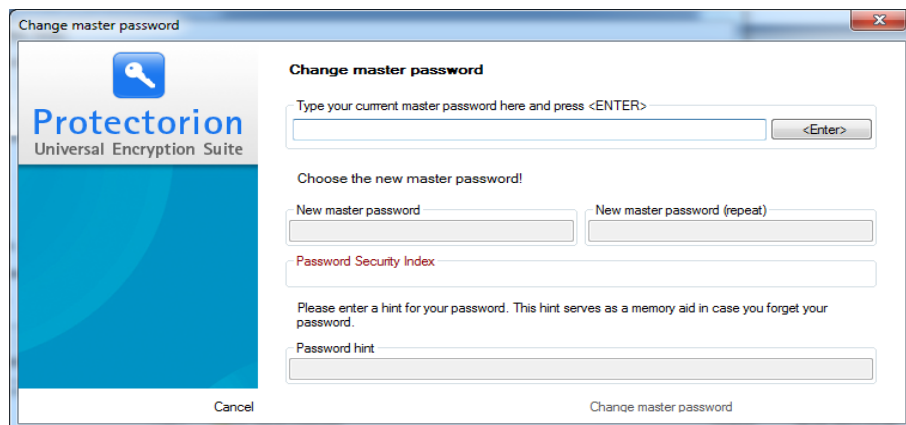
Change master password

Protectorion
Universal Encryption Suite

Change master password

Type your current master password here and press <ENTER>

<Enter>

Choose the new master password!

New master password

New master password (repeat)

Password Security Index

Please enter a hint for your password. This hint serves as a memory aid in case you forget your password.

Password hint

Cancel

Change master password